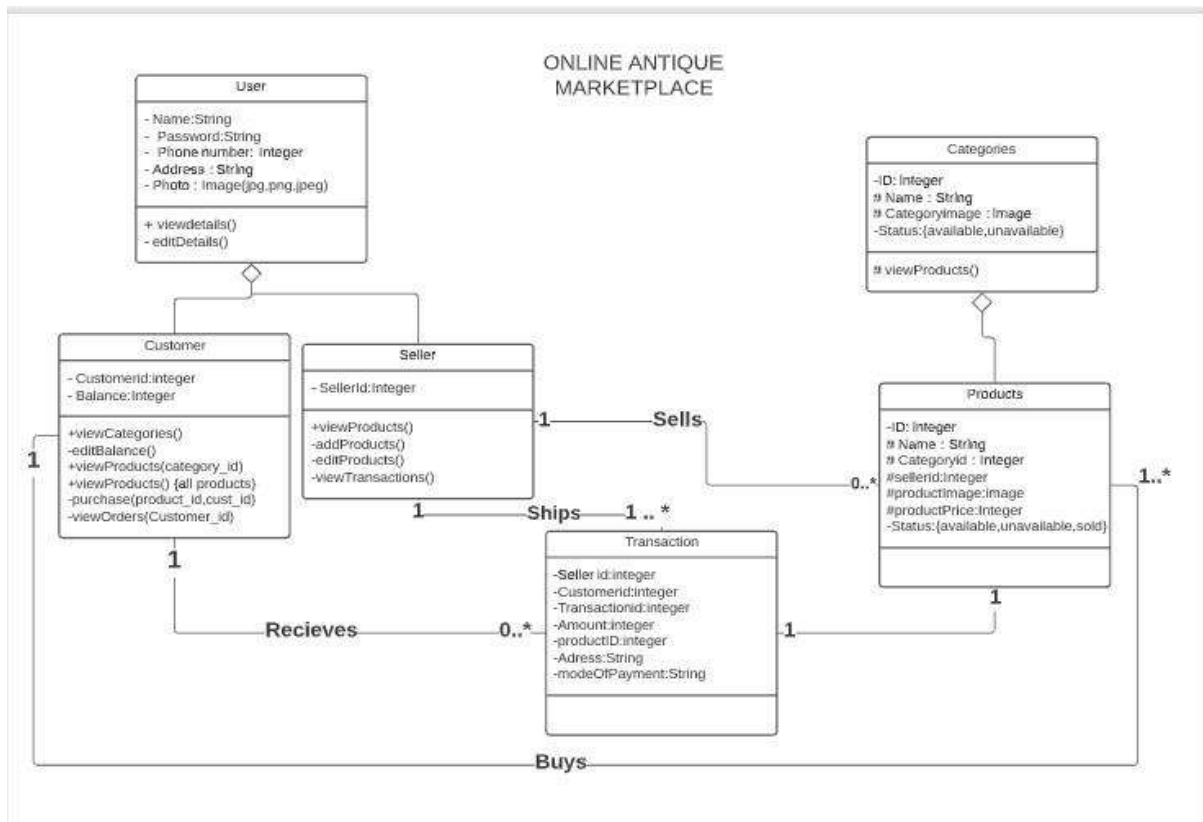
ONLINE ANTIQUE MARKETPLACE

User

- Name:String
- Password:String
- Phone number: Integer
- Address : String
- Photo : Image(jpg,png,jpeg)

+ viewdetails()
- editDetails()

Categories

-ID: Integer
# Name : String
# CategoryImage : Image
-Status:{available,unavailable}

# viewProducts()

Customer

- Customerid:integer
- Balance:Integer

+viewCategories()
-editBalance()
+viewProducts(category_id)
+viewProducts() {all products}
-purchase(product_id,cust_id)
-viewOrders(Customer_id)

Seller

- SellerId:Integer

+viewProducts()
-addProducts()
-editProducts()
-viewTransactions()

1 Sells 0..*

Products

-ID: Integer
# Name : String
# Categoryid : Integer
#sellerid:Integer
#productImage:image
#productPrice:Integer
-Status:{available,unavailable,sold}

1 Ships 1 .. *

Transaction

-Seller id:integer
-Customerid:integer
-Transactionid:integer
-Amount:integer
-productID:integer
-Adress:String
-modeOfPayment:String

1 Recieves 0..*

1 1

1 1..*

Buys